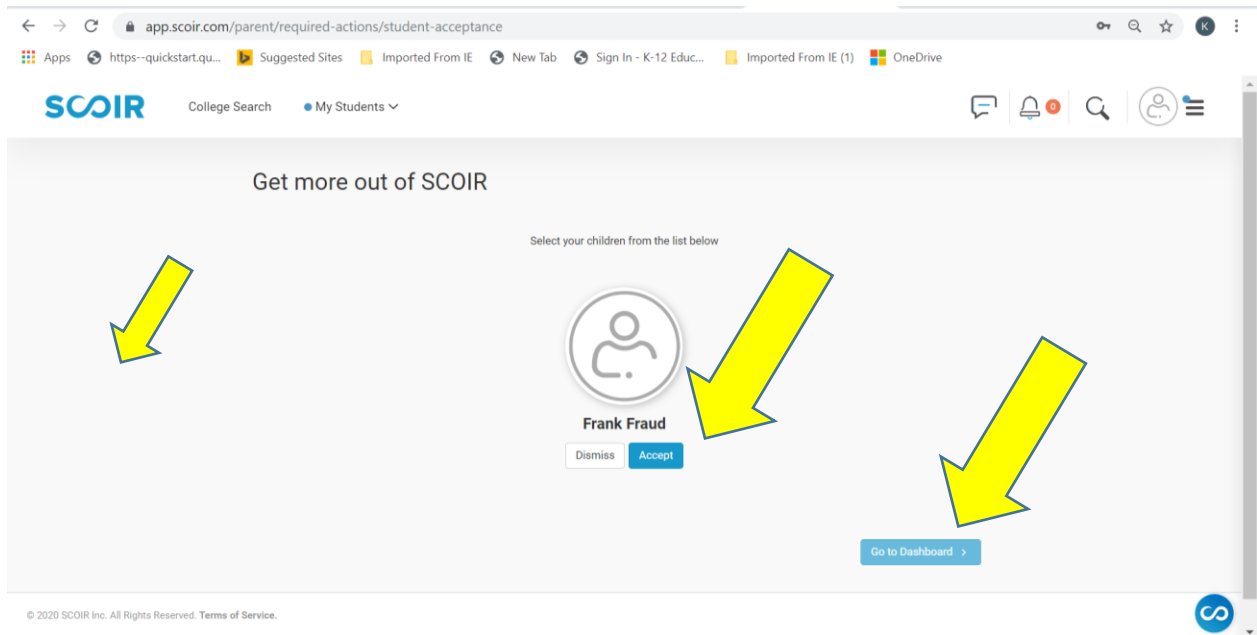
app.scoir.com/parent/required-actions/student-acceptance

K

Apps https--quickstart.qu... Suggested Sites Imported From IE New Tab Sign In - K-12 Educ... Imported From IE (1) OneDrive

SCOIR College Search My Students

0

Get more out of SCOIR

Select your children from the list below

Frank Fraud

Dismiss Accept

Go to Dashboard ›

© 2020 SCOIR Inc. All Rights Reserved. Terms of Service.